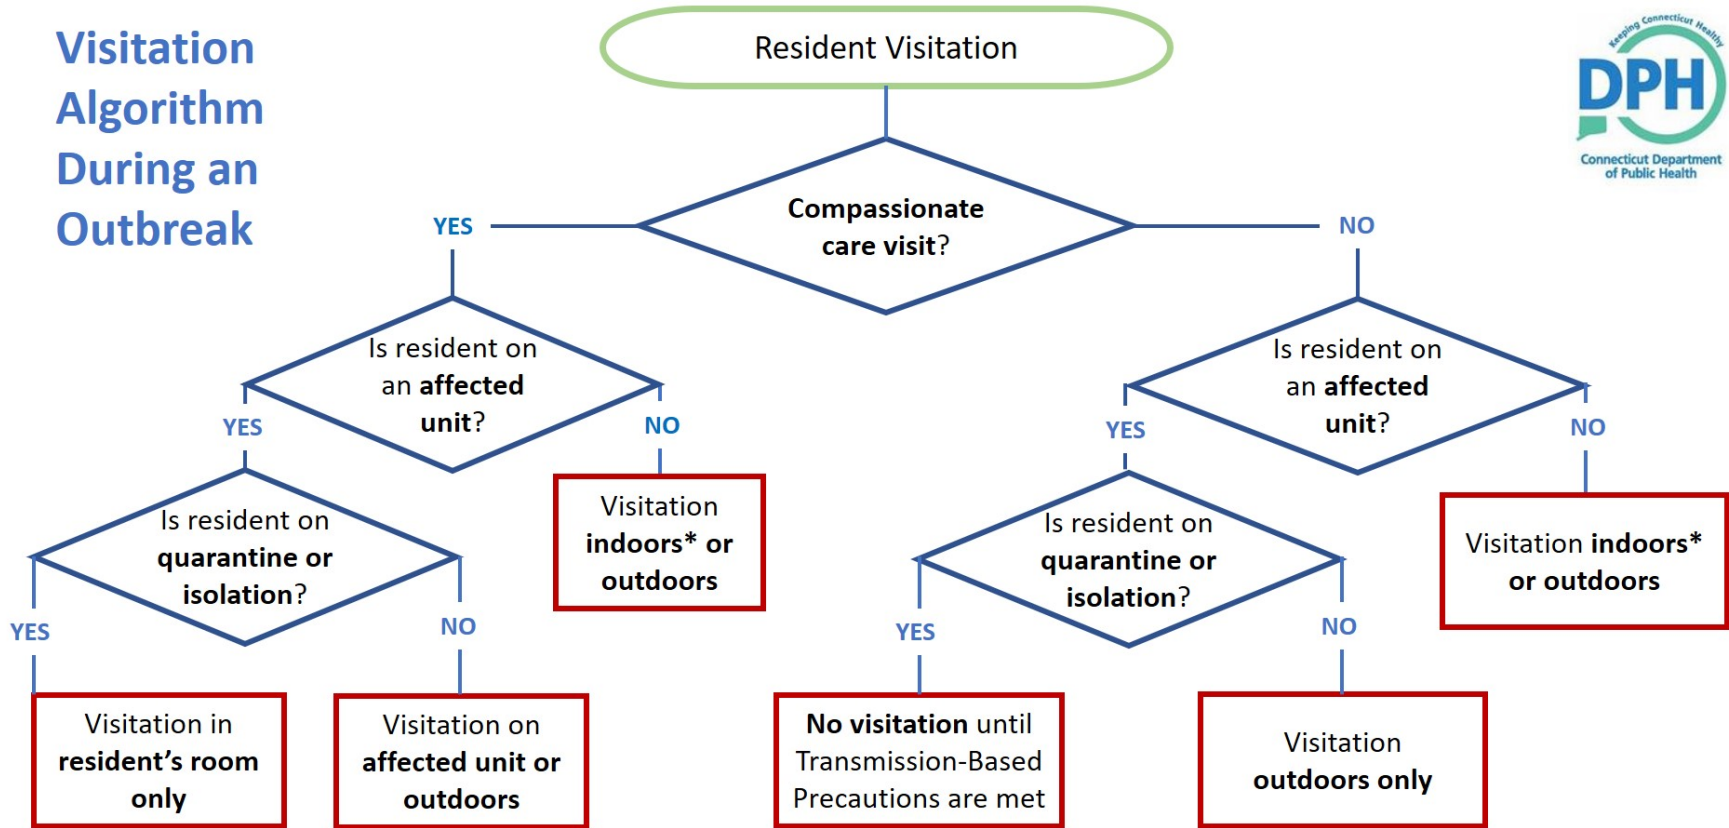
Visitation Algorithm During an Outbreak

Resident Visitation

Keeping Connecticut Healthy
DPH
Connecticut Department of Public Health

YES

Compassionate care visit?

NO

Is resident on an affected unit?

YES

NO

Is resident on quarantine or isolation?

YES

NO

Visitation indoors* or outdoors

Visitation in resident's room only

Visitation on affected unit or outdoors

Is resident on an affected unit?

YES

NO

Is resident on quarantine or isolation?

YES

NO

Visitation indoors* or outdoors

No visitation until Transmission-Based Precautions are met

Visitation outdoors only